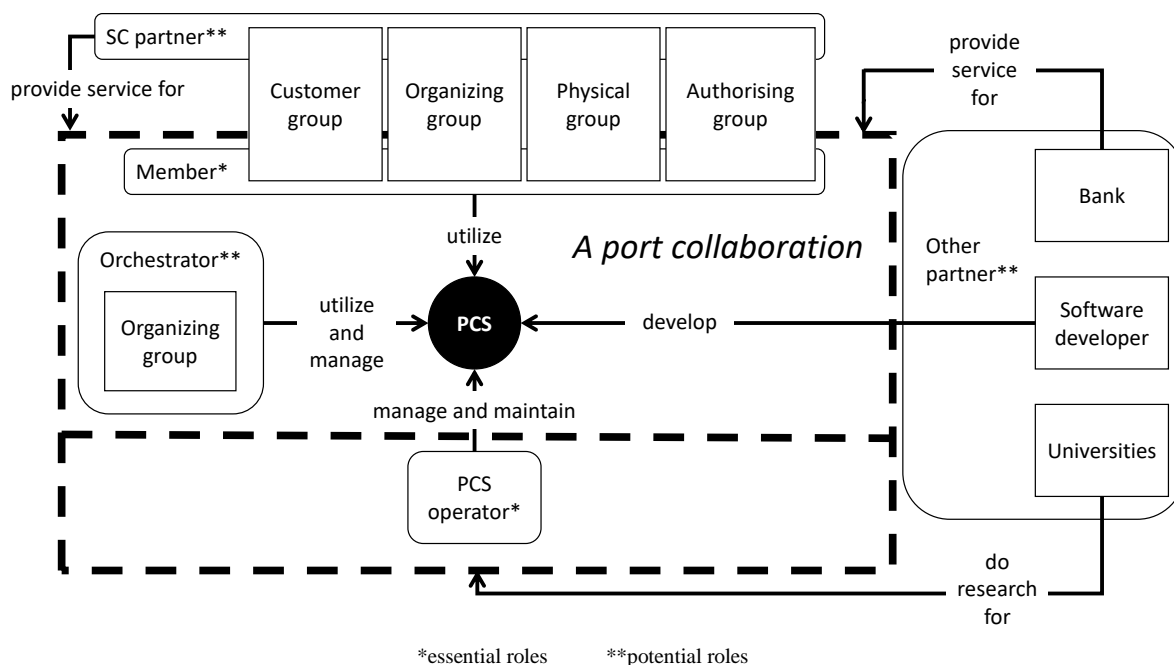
SC partner**

provide service for

Customer group

Organizing group

Physical group

Authorising group

provide service for

Member*

Bank

utilize

A port collaboration

Orchestrator**

Organizing group

utilize and manage

PCS

develop

Other partner**

Software developer

manage and maintain

PCS operator*

Universities

do research for

*essential roles **potential roles